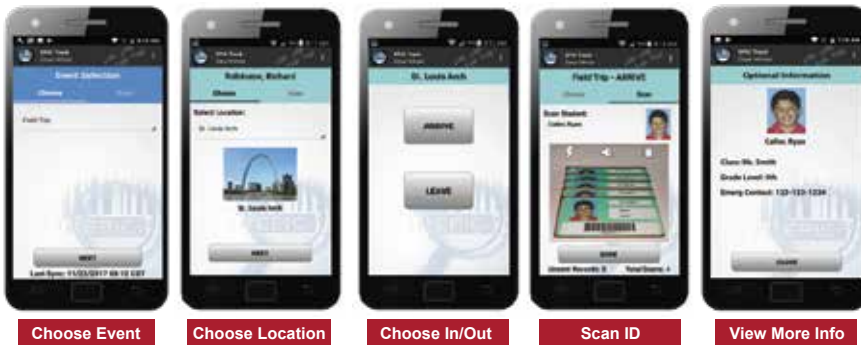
Event Selection

Choose

Field Trip

NEXT

Last Sync: 11/22/2017 08:10 CST

Robinson, Richard

Choose

Select Location:

St. Louis Arch

St. Louis Arch

NEXT

St. Louis Arch

ARRIVE

LEAVE

Field Trip - ARRIVE

Scan

Scan Student:

Collins Ryan

DONE

Unsent Records: 0

Total Scans: 4

Optional Information

Collins Ryan

Class: Ms. Smith

Grade Level: 6th

Emerg Contact: 123-123-1234

CLOSE

Choose Event

Choose Location

Choose In/Out

Scan ID

View More Info